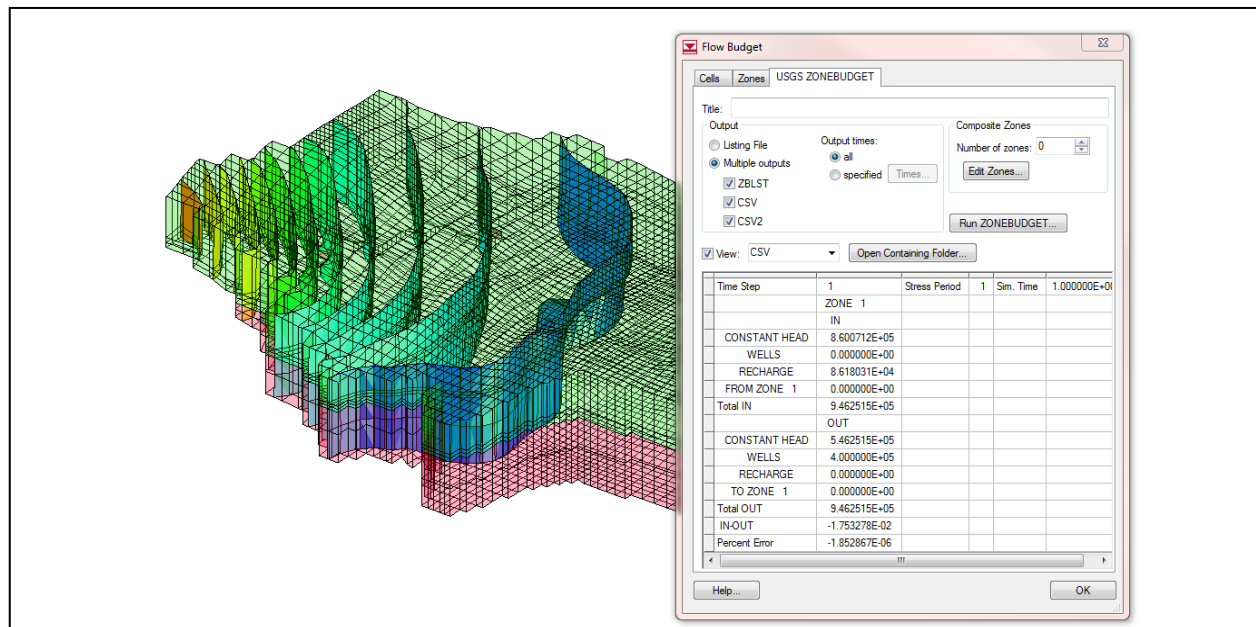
Flow Budget

Cells | Zones | USGS ZONEBUDGET

Title:

Output
Listing File
Multiple outputs
ZBLST
CSV
CSV2

Output times:
all
specified
Times...

Composite Zones
Number of zones: 0
Edit Zones...

Run ZONEBUDGET...

View: CSV
Open Containing Folder...

| Time Step | 1 | Stress Period | 1 | Sim. Time | 1.000000E+0 |
|---|---|---|---|---|---|
| | ZONE 1 | | | | |
| | IN | | | | |
| CONSTANT HEAD | 8.600712E+05 | | | | |
| WELLS | 0.000000E+00 | | | | |
| RECHARGE | 8.618031E+04 | | | | |
| FROM ZONE 1 | 0.000000E+00 | | | | |
| Total IN | 9.462515E+05 | | | | |
| | OUT | | | | |
| CONSTANT HEAD | 5.462515E+05 | | | | |
| WELLS | 4.000000E+05 | | | | |
| RECHARGE | 0.000000E+00 | | | | |
| TO ZONE 1 | 0.000000E+00 | | | | |
| Total OUT | 9.462515E+05 | | | | |
| IN-OUT | -1.753278E-02 | | | | |
| Percent Error | -1.852867E-06 | | | | |

Help...
OK